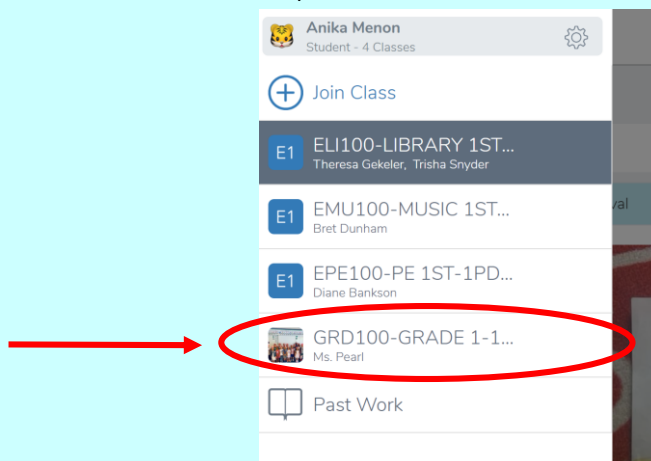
Anika Menon
Student - 4 Classes

Join Class

E1 ELI100-LIBRARY 1ST...
Theresa Gekeler, Trisha Snyder

E1 EMU100-MUSIC 1ST...
Bret Dunham

E1 EPE100-PE 1ST-1PD...
Diane Bankson

GRD100-GRADE 1-1...
Ms. Pearl

Past Work

val